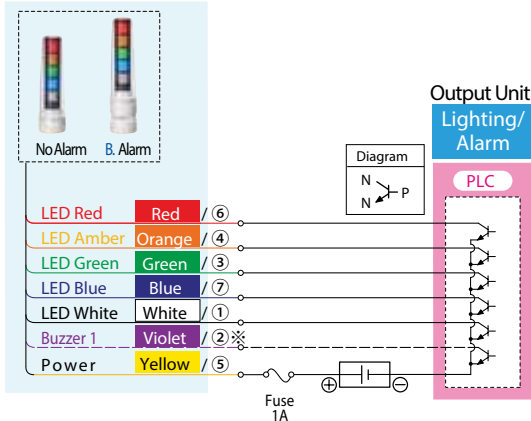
No Alarm
B. Alarm

Output Unit
Lighting/ Alarm

Diagram
N
N
P

PLC

| | | |
|---|---|---|
| LED Red | Red | / ⑥ |
| LED Amber | Orange | / ④ |
| LED Green | Green | / ③ |
| LED Blue | Blue | / ⑦ |
| LED White | White | / ① |
| Buzzer 1 | Violet | / ②※ |
| Power | Yellow | / ⑤ |

Fuse
1A
⊕
⊖